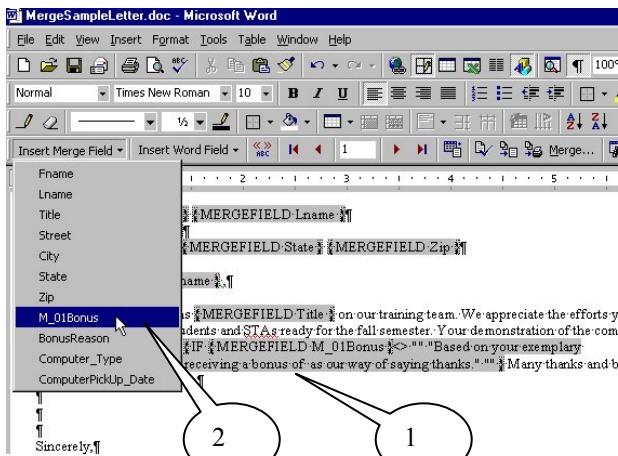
MergeSampleLetter.doc - Microsoft Word

File Edit View Insert Format Tools Table Window Help

Normal Times New Roman 10 B I U

½

Insert Merge Field ▾ Insert Word Field ▾ 1 Merge...

Fname
Lname
Title
Street
City
State
Zip
M_01Bonus
BonusReason
Computer_Type
ComputerPickUp_Date

«MERGEFIELD Lname »¶
¶
«MERGEFIELD State » «MERGEFIELD Zip »¶

name »,¶

s «MERGEFIELD Title » on our training team. We appreciate the efforts y
dents and STAs ready for the fall semester. Your demonstration of the com
«IF «MERGEFIELD M_01Bonus »<> "" "Based on your exemplary
receiving a bonus of as our way of saying thanks." "" » Many thanks and b
¶
¶
¶
¶
Sincerely,¶

2

1